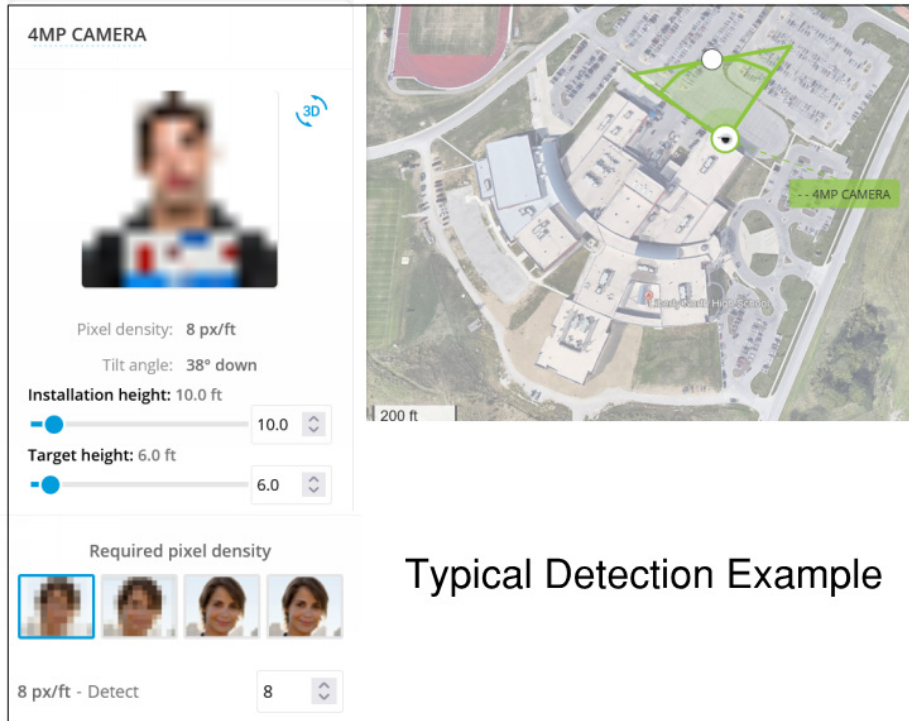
4MP CAMERA

3D

Pixel density: 8 px/ft

Tilt angle: 38° down

Installation height: 10.0 ft

10.0

Target height: 6.0 ft

6.0

Required pixel density

8 px/ft - Detect

8

4MP CAMERA

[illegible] High School

200 ft

Typical Detection Example